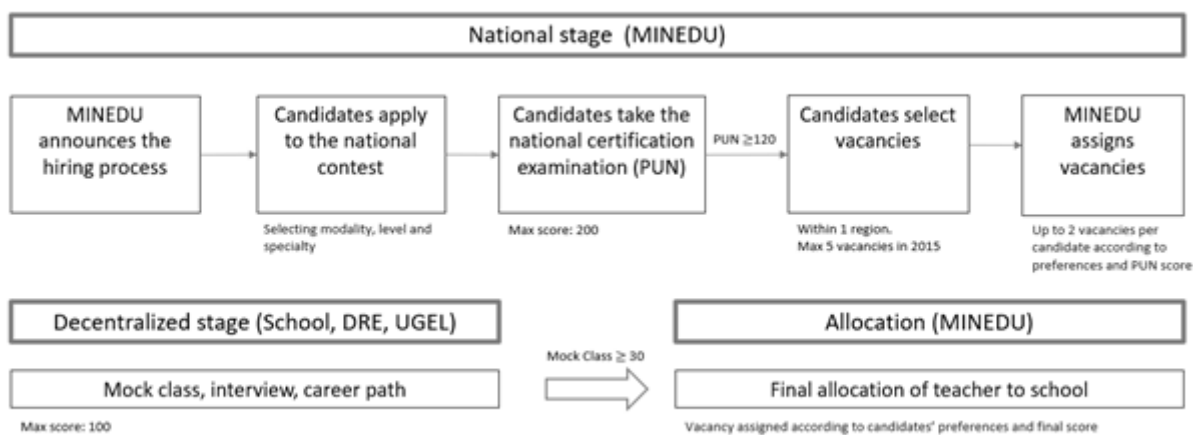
National stage (MINEDU)

MINEDU announces the hiring process

Candidates apply to the national contest

Selecting modality, level and specialty

Candidates take the national certification examination (PUN)

Max score: 200

PUN $\geq 120$

Candidates select vacancies

Within 1 region. Max 5 vacancies in 2015

MINEDU assigns vacancies

Up to 2 vacancies per candidate according to preferences and PUN score

Decentralized stage (School, DRE, UGEL)

Mock class, interview, career path

Max score: 100

Mock Class $\geq 30$

Allocation (MINEDU)

Final allocation of teacher to school

Vacancy assigned according to candidates' preferences and final score